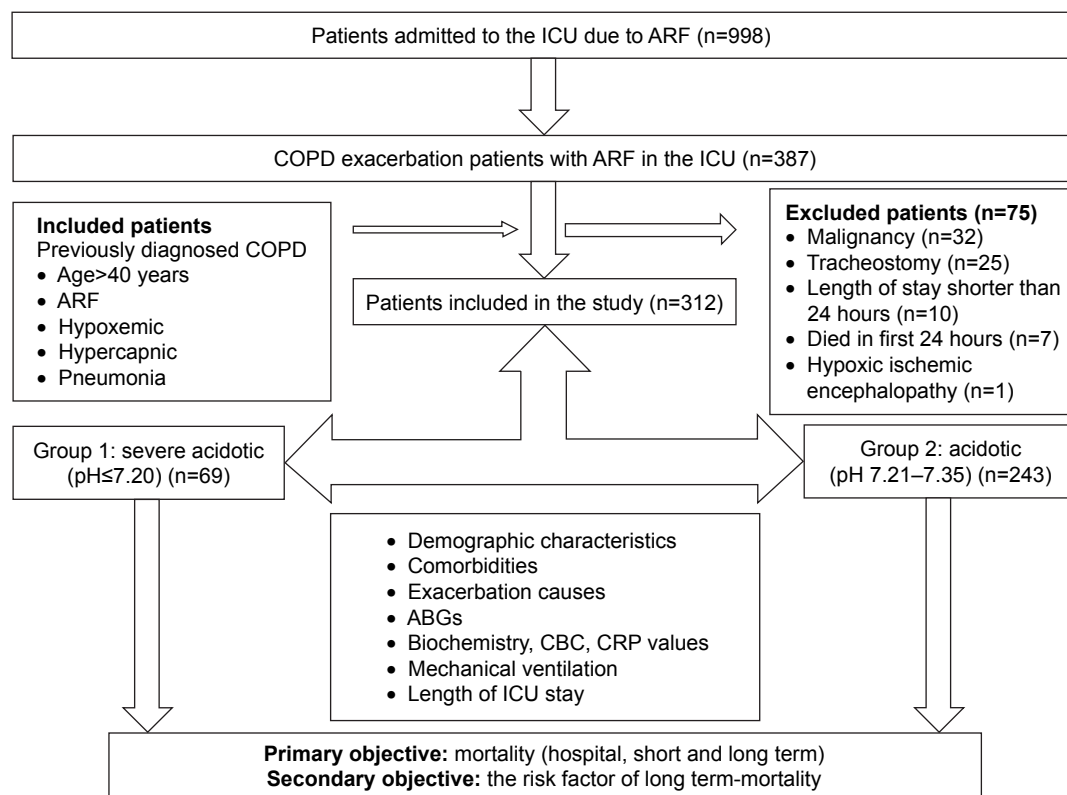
Patients admitted to the ICU due to ARF (n=998)

COPD exacerbation patients with ARF in the ICU (n=387)

**Included patients**
Previously diagnosed COPD
- Age>40 years
- ARF
- Hypoxemic
- Hypercapnic
- Pneumonia

Patients included in the study (n=312)

**Excluded patients (n=75)**
- Malignancy (n=32)
- Tracheostomy (n=25)
- Length of stay shorter than 24 hours (n=10)
- Died in first 24 hours (n=7)
- Hypoxic ischemic encephalopathy (n=1)

Group 1: severe acidotic (pH≤7.20) (n=69)

Group 2: acidotic (pH 7.21–7.35) (n=243)

- Demographic characteristics
- Comorbidities
- Exacerbation causes
- ABGs
- Biochemistry, CBC, CRP values
- Mechanical ventilation
- Length of ICU stay

**Primary objective:** mortality (hospital, short and long term)
**Secondary objective:** the risk factor of long term-mortality